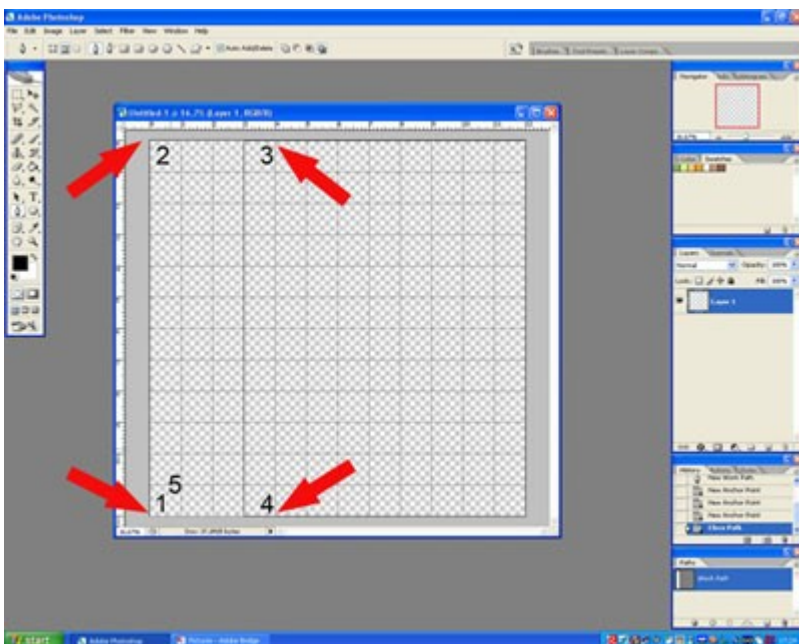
Adobe Photoshop

File Edit Image Layer Select Filter View Window Help

Auto Add/Delete

Untitled-1 @ 16.7% (Layer 1, RGB/8)

2

3

5

1

4

Navigator

Layers

Normal

Opacity: 100%

Fill: 100%

Layer 1

History

New Work Path

New Anchor Point

New Anchor Point

New Anchor Point

Close Path

Paths

Work Path

start

Adobe Photoshop

Pictures - Adobe Bridge